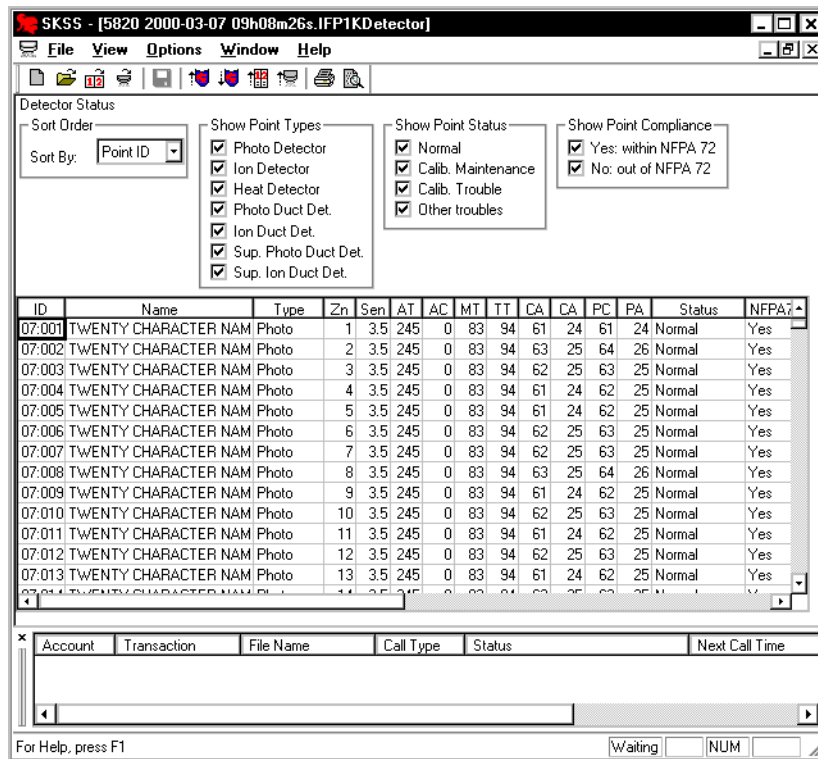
SKSS - [5820 2000-03-07 09h08m26s.IFP1KDetector]

File View Options Window Help

Detector Status

Sort Order
Sort By: Point ID

Show Point Types
☑ Photo Detector
☑ Ion Detector
☑ Heat Detector
☑ Photo Duct Det.
☑ Ion Duct Det.
☑ Sup. Photo Duct Det.
☑ Sup. Ion Duct Det.

Show Point Status
☑ Normal
☑ Calib. Maintenance
☑ Calib. Trouble
☑ Other troubles

Show Point Compliance
☑ Yes: within NFPA 72
☑ No: out of NFPA 72

| ID | Name | Type | Zn | Sen | AT | AC | MT | TT | CA | CA | PC | PA | Status | NFPA7 |
|---|---|---|---|---|---|---|---|---|---|---|---|---|---|---|
| 07:001 | TWENTY CHARACTER NAM | Photo | 1 | 3.5 | 245 | 0 | 83 | 94 | 61 | 24 | 61 | 24 | Normal | Yes |
| 07:002 | TWENTY CHARACTER NAM | Photo | 2 | 3.5 | 245 | 0 | 83 | 94 | 63 | 25 | 64 | 26 | Normal | Yes |
| 07:003 | TWENTY CHARACTER NAM | Photo | 3 | 3.5 | 245 | 0 | 83 | 94 | 62 | 25 | 63 | 25 | Normal | Yes |
| 07:004 | TWENTY CHARACTER NAM | Photo | 4 | 3.5 | 245 | 0 | 83 | 94 | 61 | 24 | 62 | 25 | Normal | Yes |
| 07:005 | TWENTY CHARACTER NAM | Photo | 5 | 3.5 | 245 | 0 | 83 | 94 | 61 | 24 | 62 | 25 | Normal | Yes |
| 07:006 | TWENTY CHARACTER NAM | Photo | 6 | 3.5 | 245 | 0 | 83 | 94 | 62 | 25 | 63 | 25 | Normal | Yes |
| 07:007 | TWENTY CHARACTER NAM | Photo | 7 | 3.5 | 245 | 0 | 83 | 94 | 62 | 25 | 63 | 25 | Normal | Yes |
| 07:008 | TWENTY CHARACTER NAM | Photo | 8 | 3.5 | 245 | 0 | 83 | 94 | 63 | 25 | 64 | 26 | Normal | Yes |
| 07:009 | TWENTY CHARACTER NAM | Photo | 9 | 3.5 | 245 | 0 | 83 | 94 | 61 | 24 | 62 | 25 | Normal | Yes |
| 07:010 | TWENTY CHARACTER NAM | Photo | 10 | 3.5 | 245 | 0 | 83 | 94 | 62 | 25 | 63 | 25 | Normal | Yes |
| 07:011 | TWENTY CHARACTER NAM | Photo | 11 | 3.5 | 245 | 0 | 83 | 94 | 61 | 24 | 62 | 25 | Normal | Yes |
| 07:012 | TWENTY CHARACTER NAM | Photo | 12 | 3.5 | 245 | 0 | 83 | 94 | 62 | 25 | 63 | 25 | Normal | Yes |
| 07:013 | TWENTY CHARACTER NAM | Photo | 13 | 3.5 | 245 | 0 | 83 | 94 | 61 | 24 | 62 | 25 | Normal | Yes |
| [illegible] | | | | | | | | | | | | | | |

| Account | Transaction | File Name | Call Type | Status | Next Call Time |
|---|---|---|---|---|---|

For Help, press F1 Waiting NUM